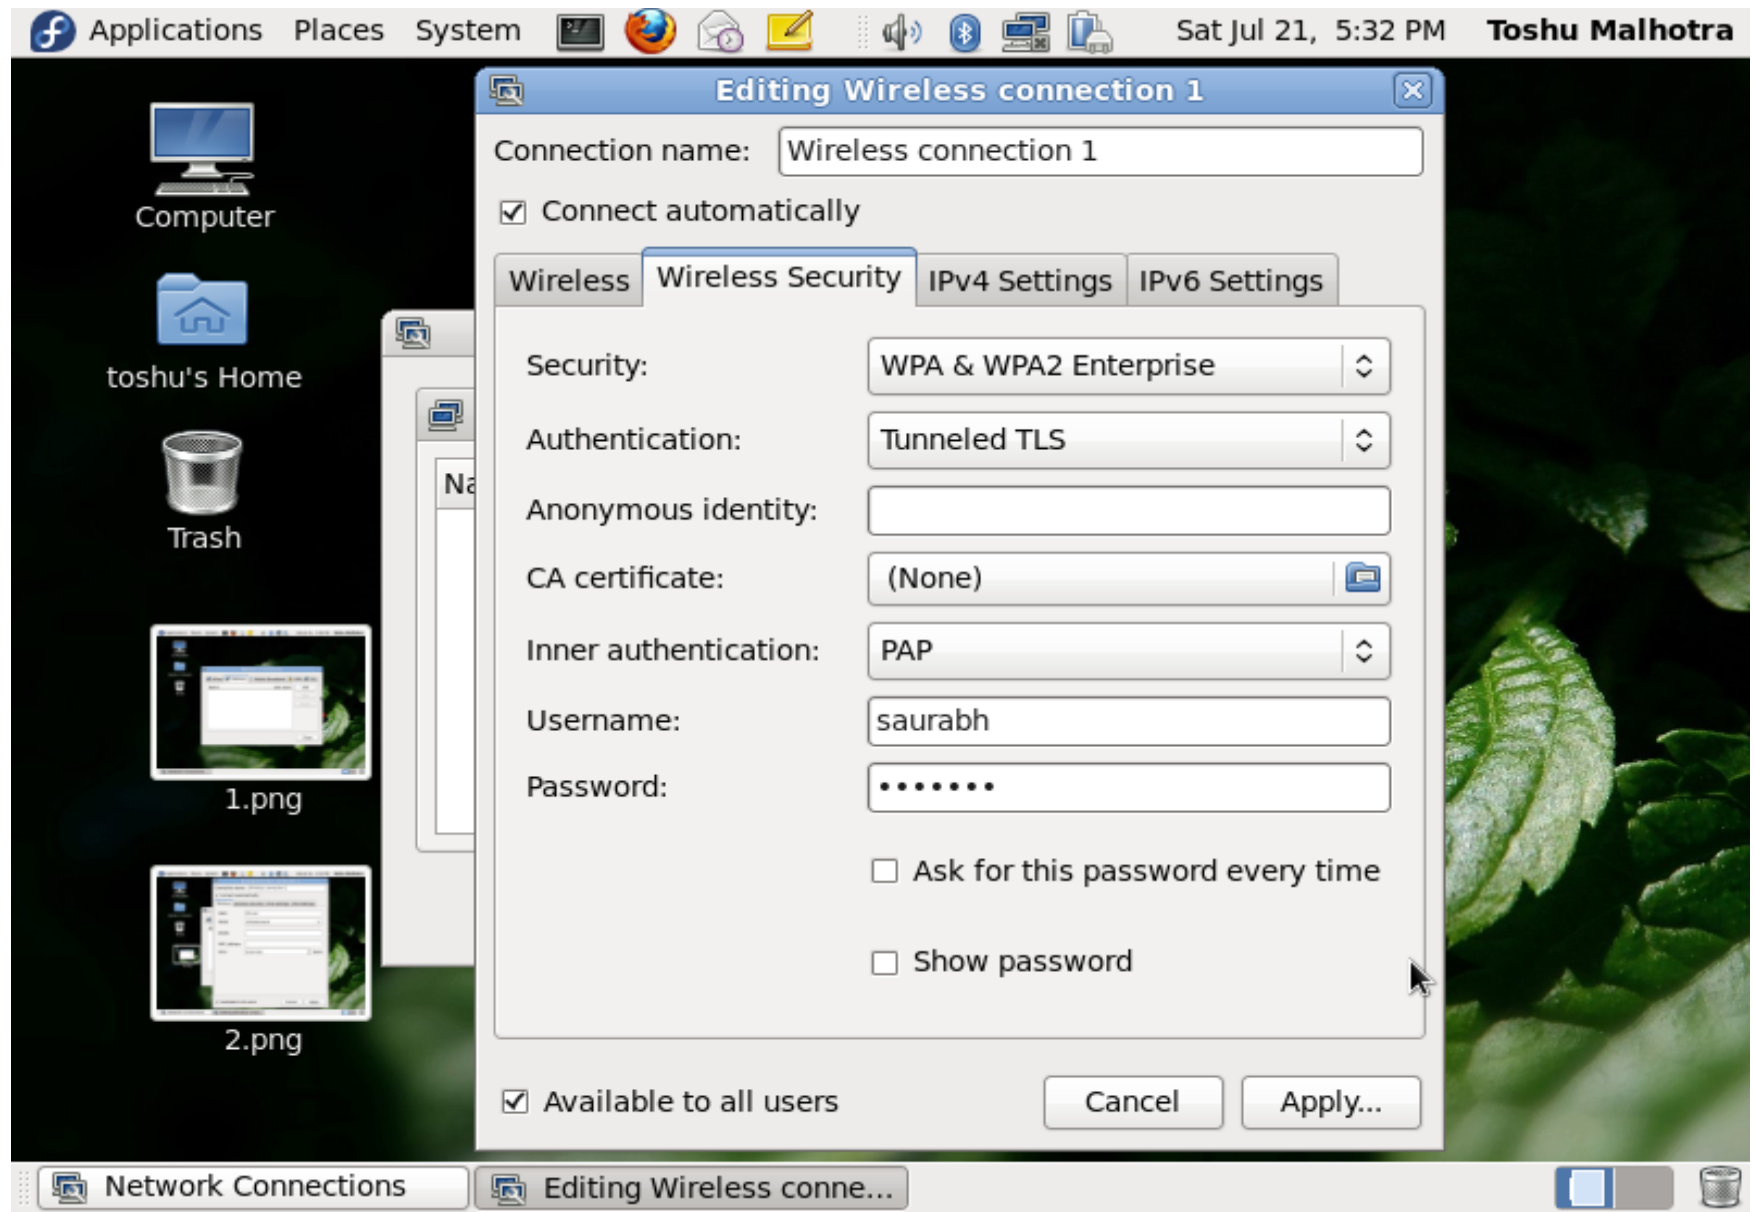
Applications Places System

Sat Jul 21, 5:32 PM Toshu Malhotra

Computer

toshu's Home

Trash

1.png

2.png

Na

Editing Wireless connection 1

Connection name: Wireless connection 1

Connect automatically

Wireless | Wireless Security | IPv4 Settings | IPv6 Settings

Security: WPA & WPA2 Enterprise

Authentication: Tunneled TLS

Anonymous identity:

CA certificate: (None)

Inner authentication: PAP

Username: saurabh

Password: ••••••••

Ask for this password every time

Show password

Available to all users

Cancel Apply...

Network Connections

Editing Wireless conne...